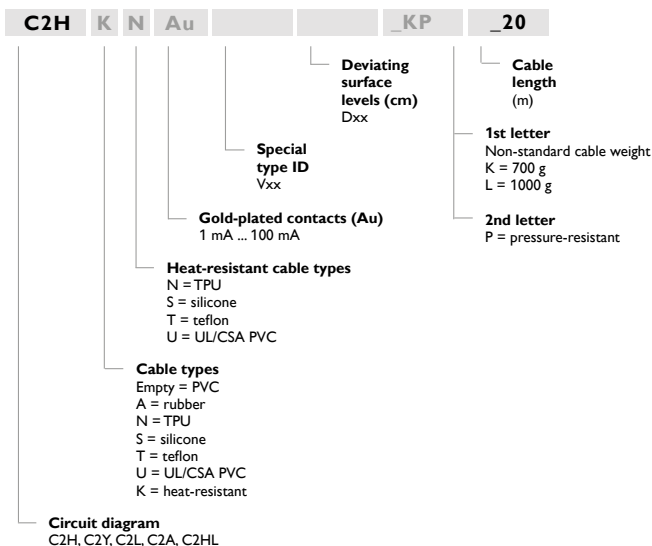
C2H K N Au _KP _20

Deviating surface levels (cm)
Dxx

Cable length
(m)

Special type ID
Vxx

1st letter
Non-standard cable weight
K = 700 g
L = 1000 g

Gold-plated contacts (Au)
1 mA ... 100 mA

2nd letter
P = pressure-resistant

Heat-resistant cable types
N = TPU
S = silicone
T = teflon
U = UL/CSA PVC

Cable types
Empty = PVC
A = rubber
N = TPU
S = silicone
T = teflon
U = UL/CSA PVC
K = heat-resistant

Circuit diagram
C2H, C2Y, C2L, C2A, C2HL